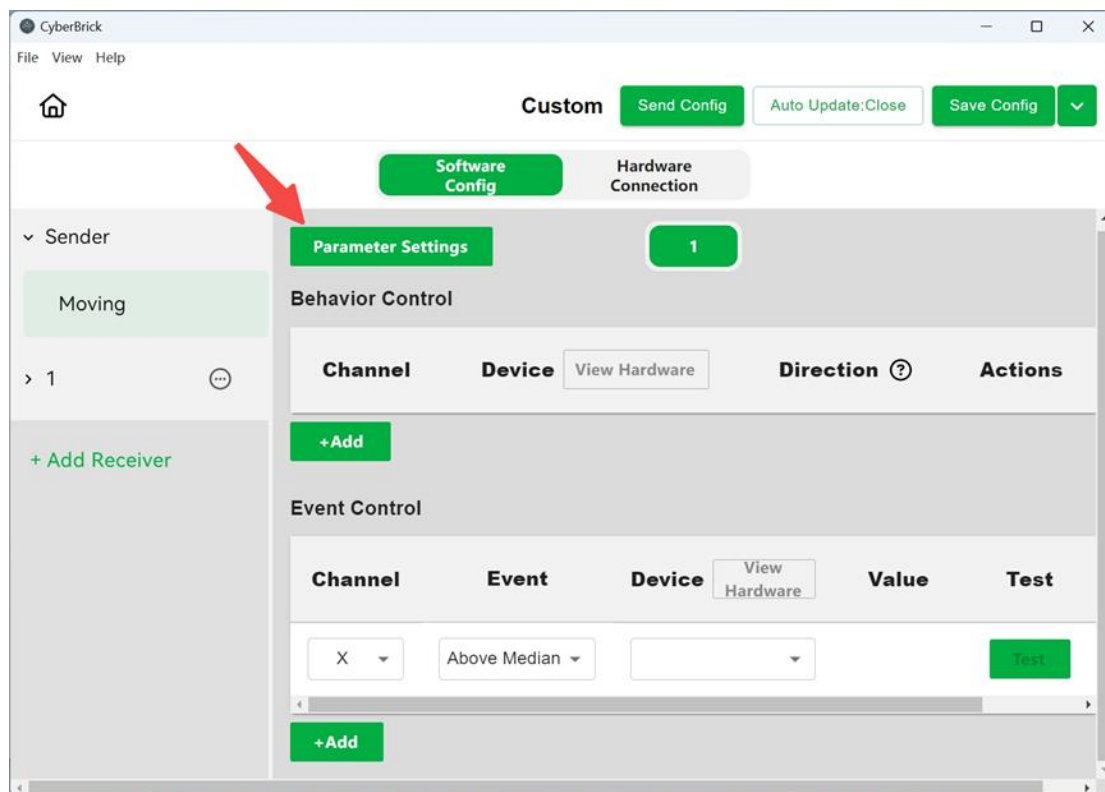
CyberBrick

File View Help

Custom Send Config Auto Update:Close Save Config

Software Config | Hardware Connection

Sender

Moving

1

+ Add Receiver

Parameter Settings

1

Behavior Control

| Channel | Device View Hardware | Direction ? | Actions |
|---|---|---|---|

+Add

Event Control

| Channel | Event | Device View Hardware | Value | Test |
|---|---|---|---|---|
| X | Above Median | | | Test |

+Add